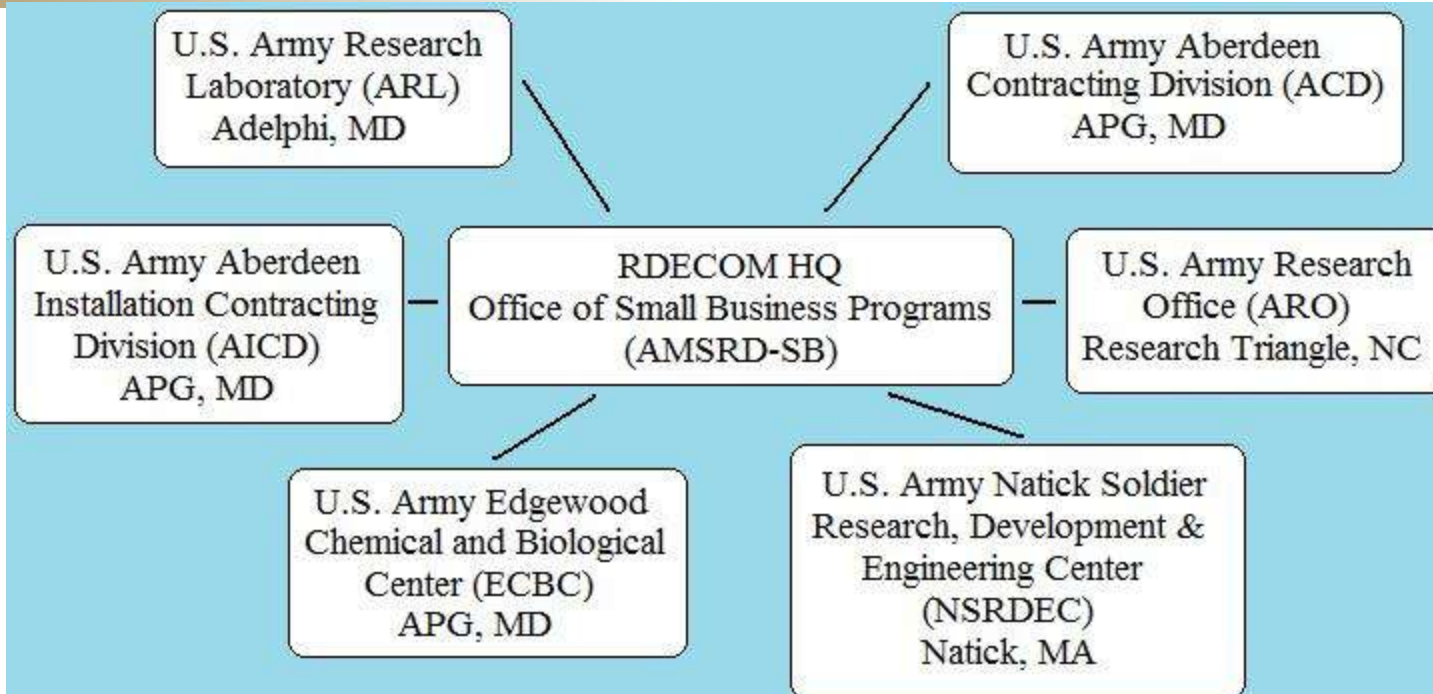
U.S. Army Research Laboratory (ARL) Adelphi, MD

U.S. Army Aberdeen Contracting Division (ACD) APG, MD

U.S. Army Aberdeen Installation Contracting Division (AICD) APG, MD

RDECOM HQ Office of Small Business Programs (AMSRD-SB)

U.S. Army Research Office (ARO) Research Triangle, NC

U.S. Army Edgewood Chemical and Biological Center (ECBC) APG, MD

U.S. Army Natick Soldier Research, Development & Engineering Center (NSRDEC) Natick, MA